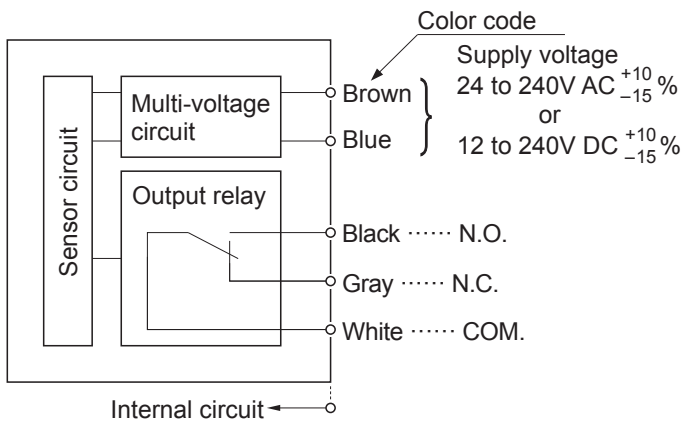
Color code

Supply voltage
24 to 240V AC $^{+10}_{-15}$%
or
12 to 240V DC $^{+10}_{-15}$%

Sensor circuit

Multi-voltage circuit

Output relay

Brown

Blue

Black ······ N.O.

Gray ······ N.C.

White ······ COM.

Internal circuit